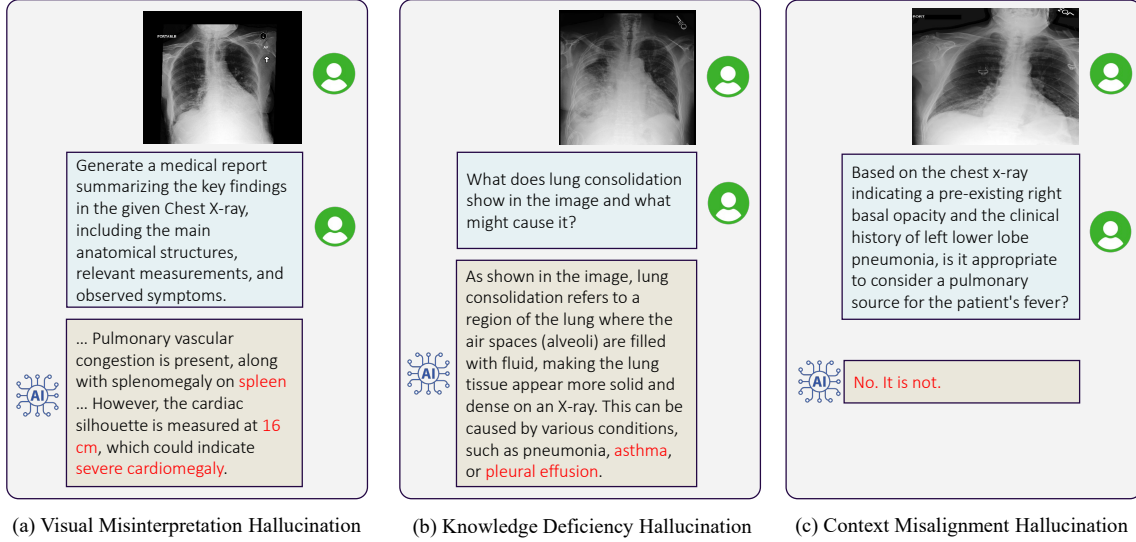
PORTABLE

Generate a medical report summarizing the key findings in the given Chest X-ray, including the main anatomical structures, relevant measurements, and observed symptoms.

AI

... Pulmonary vascular congestion is present, along with splenomegaly on spleen ... However, the cardiac silhouette is measured at 16 cm, which could indicate severe cardiomegaly.

(a) Visual Misinterpretation Hallucination

What does lung consolidation show in the image and what might cause it?

AI

As shown in the image, lung consolidation refers to a region of the lung where the air spaces (alveoli) are filled with fluid, making the lung tissue appear more solid and dense on an X-ray. This can be caused by various conditions, such as pneumonia, asthma, or pleural effusion.

(b) Knowledge Deficiency Hallucination

Based on the chest x-ray indicating a pre-existing right basal opacity and the clinical history of left lower lobe pneumonia, is it appropriate to consider a pulmonary source for the patient's fever?

AI

No. It is not.

(c) Context Misalignment Hallucination